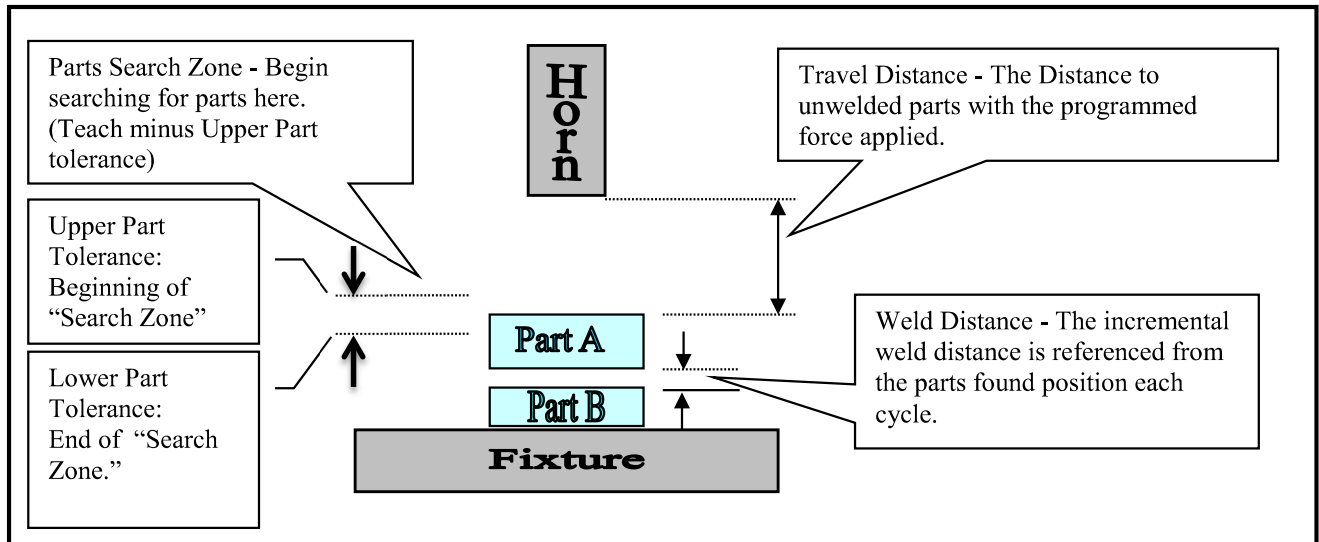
Parts Search Zone - Begin searching for parts here. (Teach minus Upper Part tolerance)

Horn

Travel Distance - The Distance to unwelded parts with the programmed force applied.

Upper Part Tolerance: Beginning of "Search Zone"

Lower Part Tolerance: End of "Search Zone."

Part A

Part B

Fixture

Weld Distance - The incremental weld distance is referenced from the parts found position each cycle.